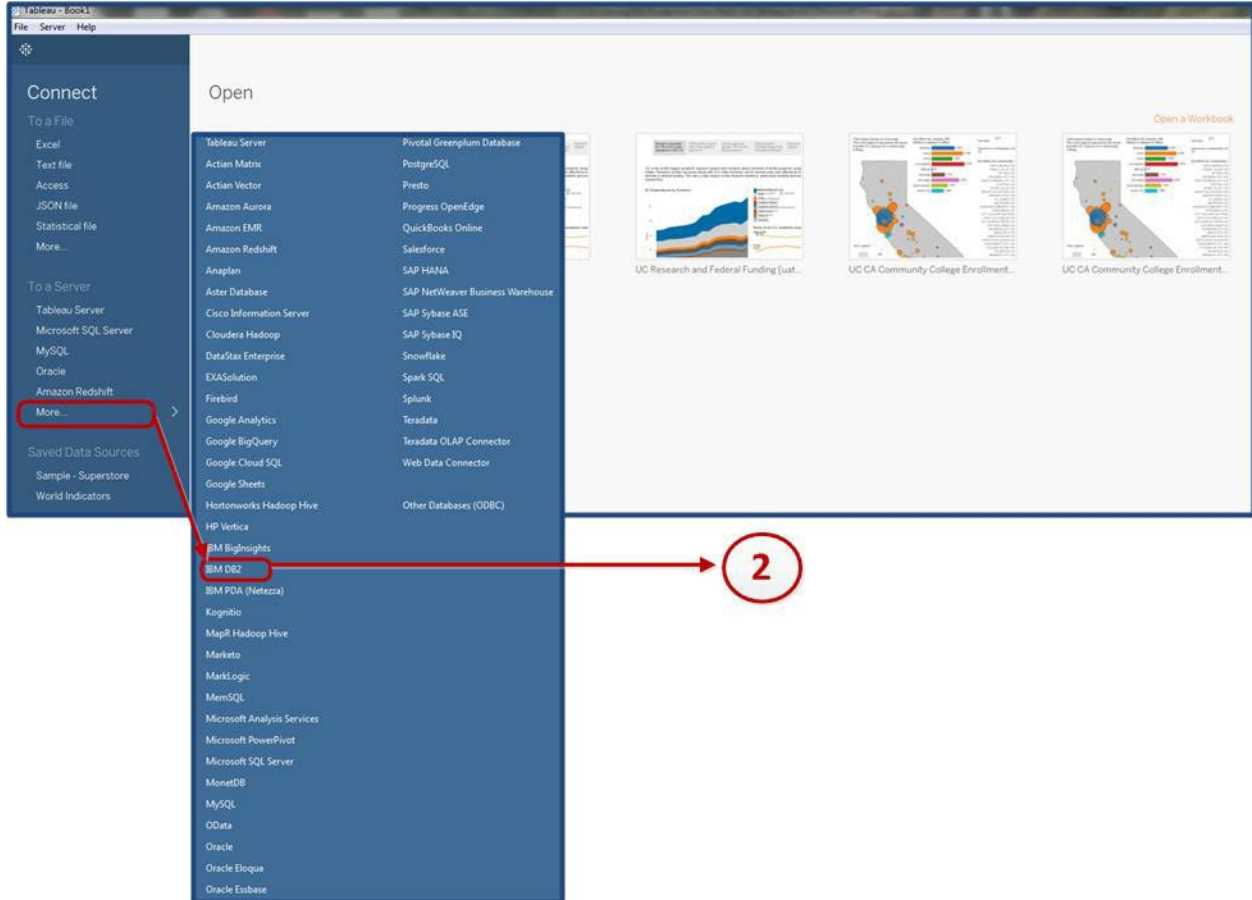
Tableau - Book1
File Server Help

Connect
To a File
Excel
Text file
Access
JSON file
Statistical file
More...

To a Server
Tableau Server
Microsoft SQL Server
MySQL
Oracle
Amazon Redshift
More...

Saved Data Sources
Sample - Superstore
World Indicators

Open

Open a Workbook

Tableau Server
Actian Matrix
Actian Vector
Amazon Aurora
Amazon EMR
Amazon Redshift
Anaplan
Aster Database
Cisco Information Server
Cloudera Hadoop
DataStax Enterprise
EXASolution
Firebird
Google Analytics
Google BigQuery
Google Cloud SQL
Google Sheets
Hortonworks Hadoop Hive
HP Vertica
IBM BigInsights
IBM DB2
IBM PDA (Netezza)
Kognitio
MapR Hadoop Hive
Marketo
MarkLogic
MemSQL
Microsoft Analysis Services
Microsoft PowerPivot
Microsoft SQL Server
MonetDB
MySQL
OData
Oracle
Oracle Eloqua
Oracle Essbase

Pivotal Greenplum Database
PostgreSQL
Presto
Progress OpenEdge
QuickBooks Online
Salesforce
SAP HANA
SAP NetWeaver Business Warehouse
SAP Sybase ASE
SAP Sybase IQ
Snowflake
Spark SQL
Splunk
Teradata
Teradata OLAP Connector
Web Data Connector

Other Databases (ODBC)

UC Research and Federal Funding [uat...
UC CA Community College Enrollment...
UC CA Community College Enrollment...

2